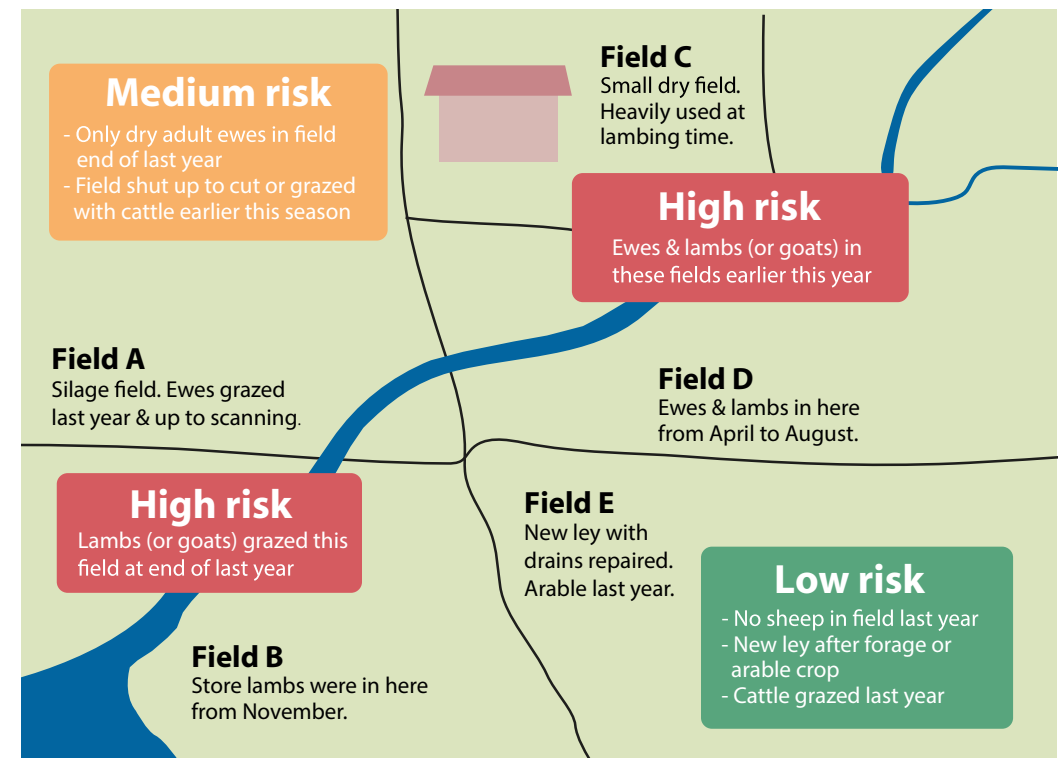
Medium risk
- Only dry adult ewes in field end of last year
- Field shut up to cut or grazed with cattle earlier this season

Field C
Small dry field. Heavily used at lambing time.

High risk
Ewes & lambs (or goats) in these fields earlier this year

Field A
Silage field. Ewes grazed last year & up to scanning.

Field D
Ewes & lambs in here from April to August.

High risk
Lambs (or goats) grazed this field at end of last year

Field E
New ley with drains repaired. Arable last year.

Low risk
- No sheep in field last year
- New ley after forage or arable crop
- Cattle grazed last year

Field B
Store lambs were in here from November.